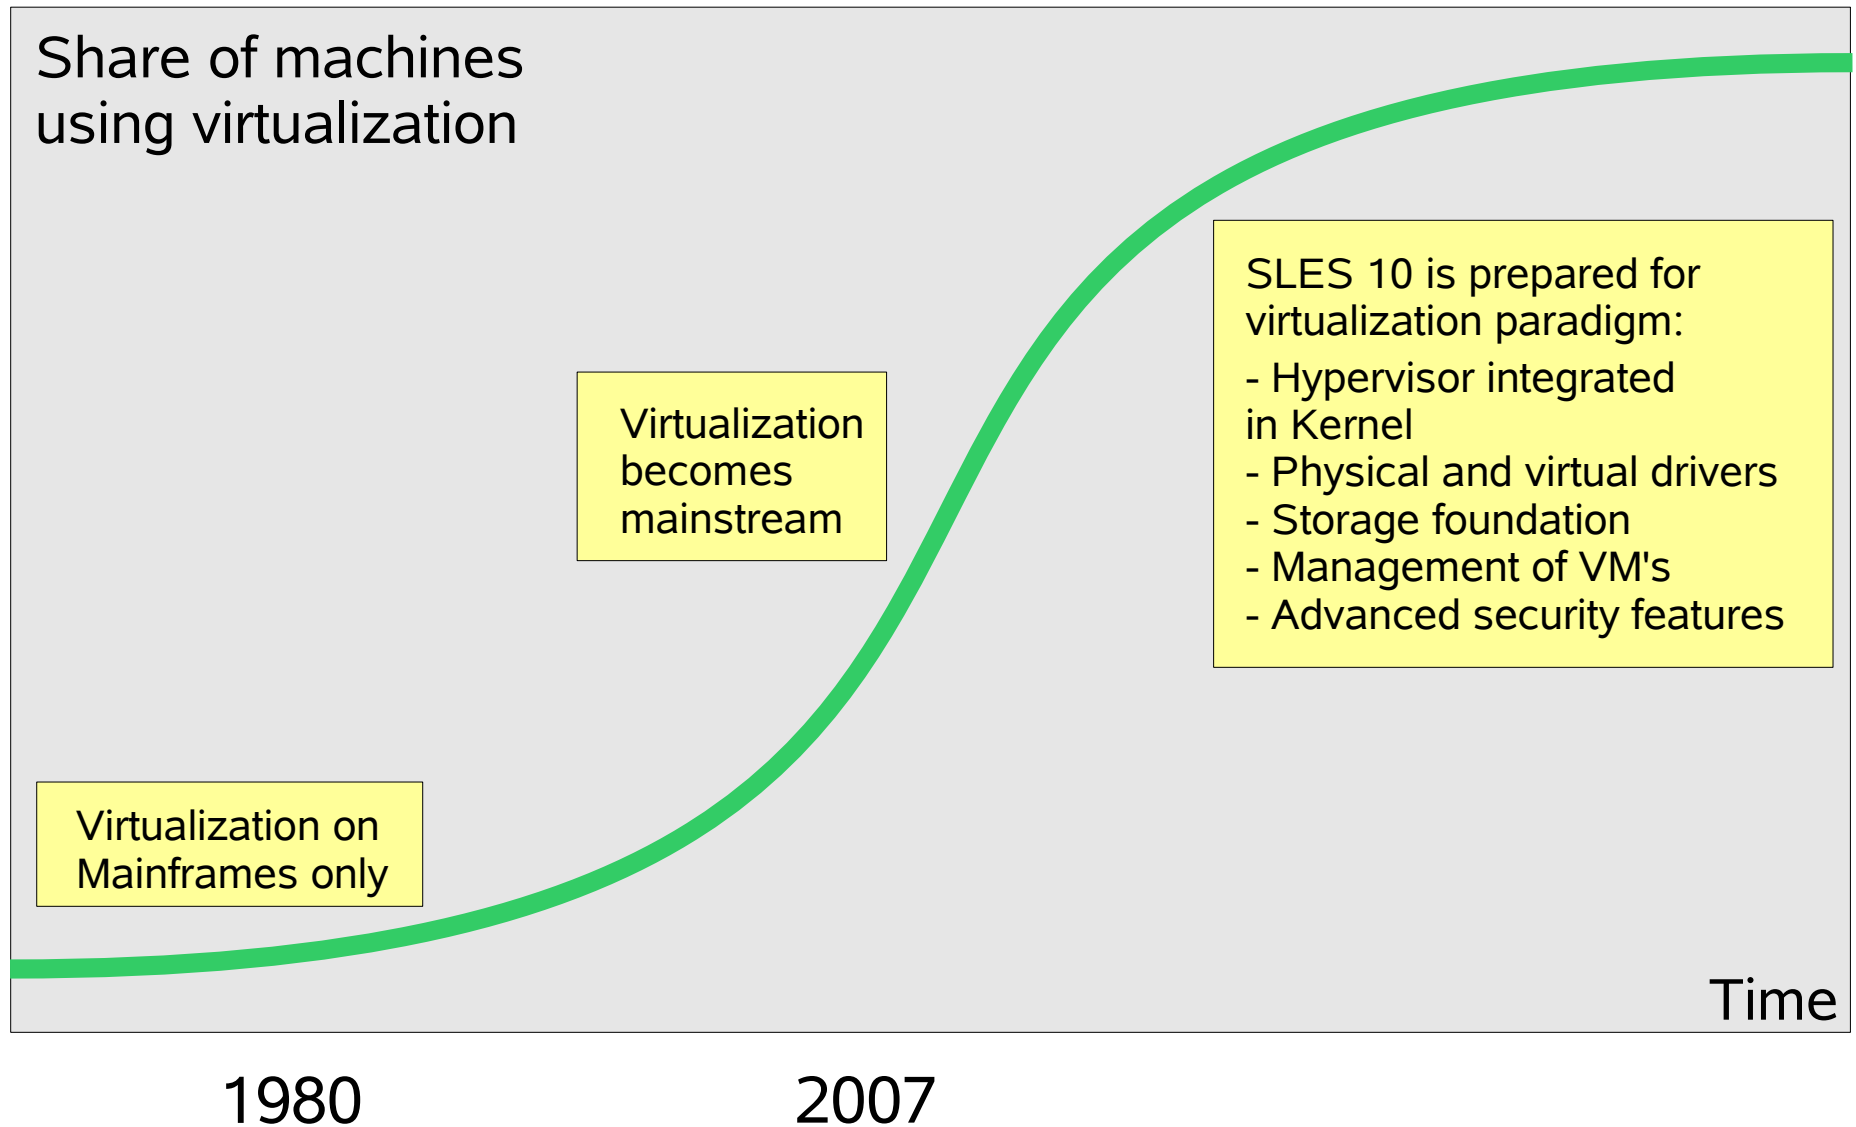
Share of machines using virtualization

Virtualization becomes mainstream

SLES 10 is prepared for virtualization paradigm:
- Hypervisor integrated in Kernel
- Physical and virtual drivers
- Storage foundation
- Management of VM's
- Advanced security features

Virtualization on Mainframes only

Time

1980

2007